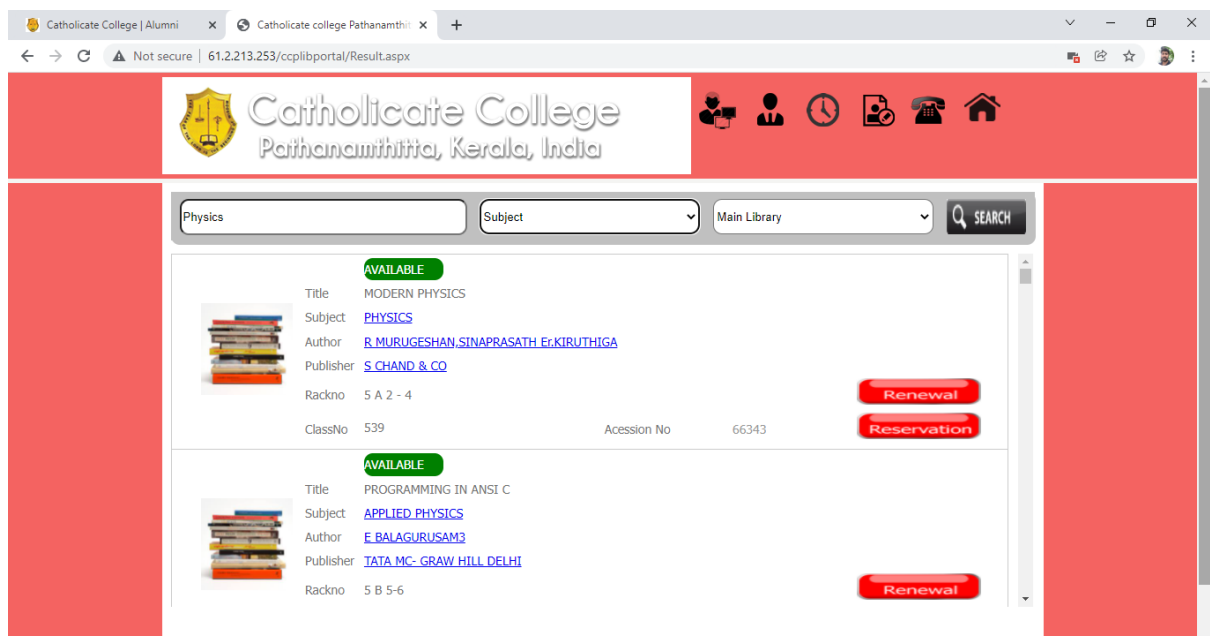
Catholicate College | Alumni
Catholicate college Pathanamthit
Not secure | 61.2.213.253/ccplibportal/Result.aspx

Catholicate College
Pathanamthitta, Kerala, India

Physics
Subject
Main Library
SEARCH

AVAILABLE
Title MODERN PHYSICS
Subject PHYSICS
Author R MURUGESHAN,SINAPRASATH Er.KIRUTHIGA
Publisher S CHAND & CO
Rackno 5 A 2 - 4
Renewal
ClassNo 539
Acession No 66343
Reservation

AVAILABLE
Title PROGRAMMING IN ANSI C
Subject APPLIED PHYSICS
Author E BALAGURUSAM3
Publisher TATA MC- GRAW HILL DELHI
Rackno 5 B 5-6
Renewal